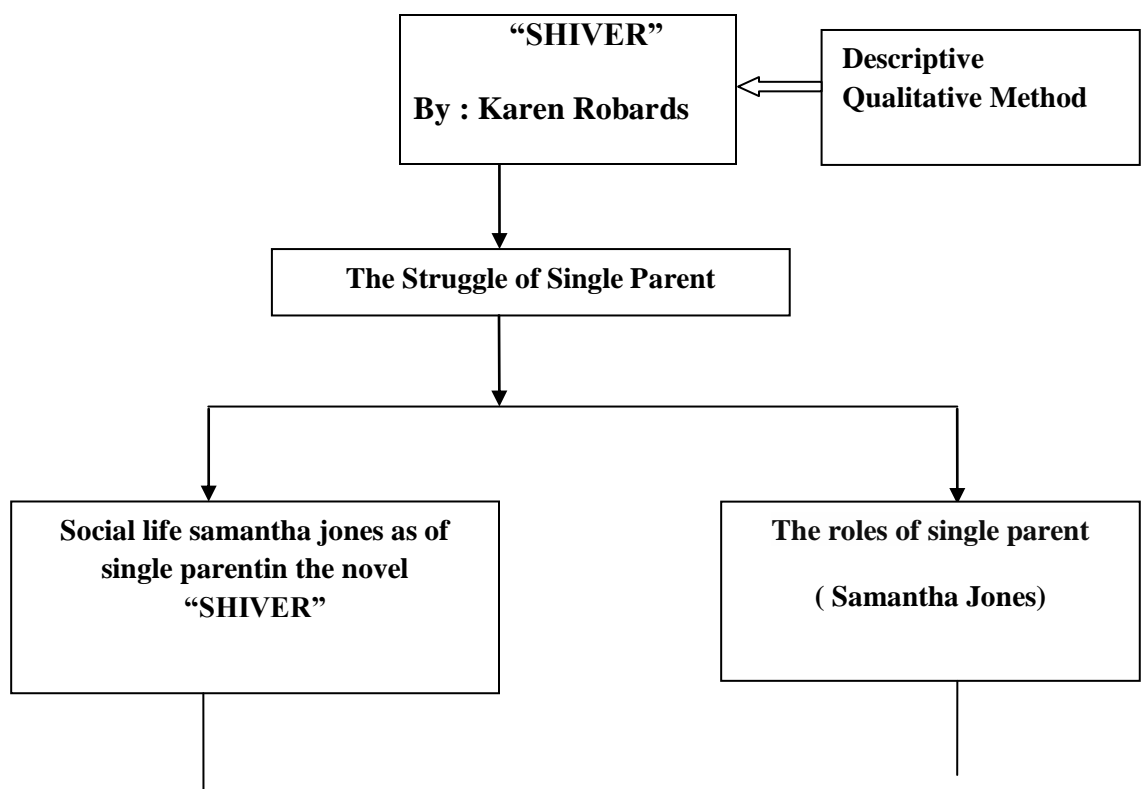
“SHIVER”

By : Karen Robards

Descriptive Qualitative Method

The Struggle of Single Parent

Social life samantha jones as of single parentin the novel “SHIVER”

The roles of single parent

( Samantha Jones)